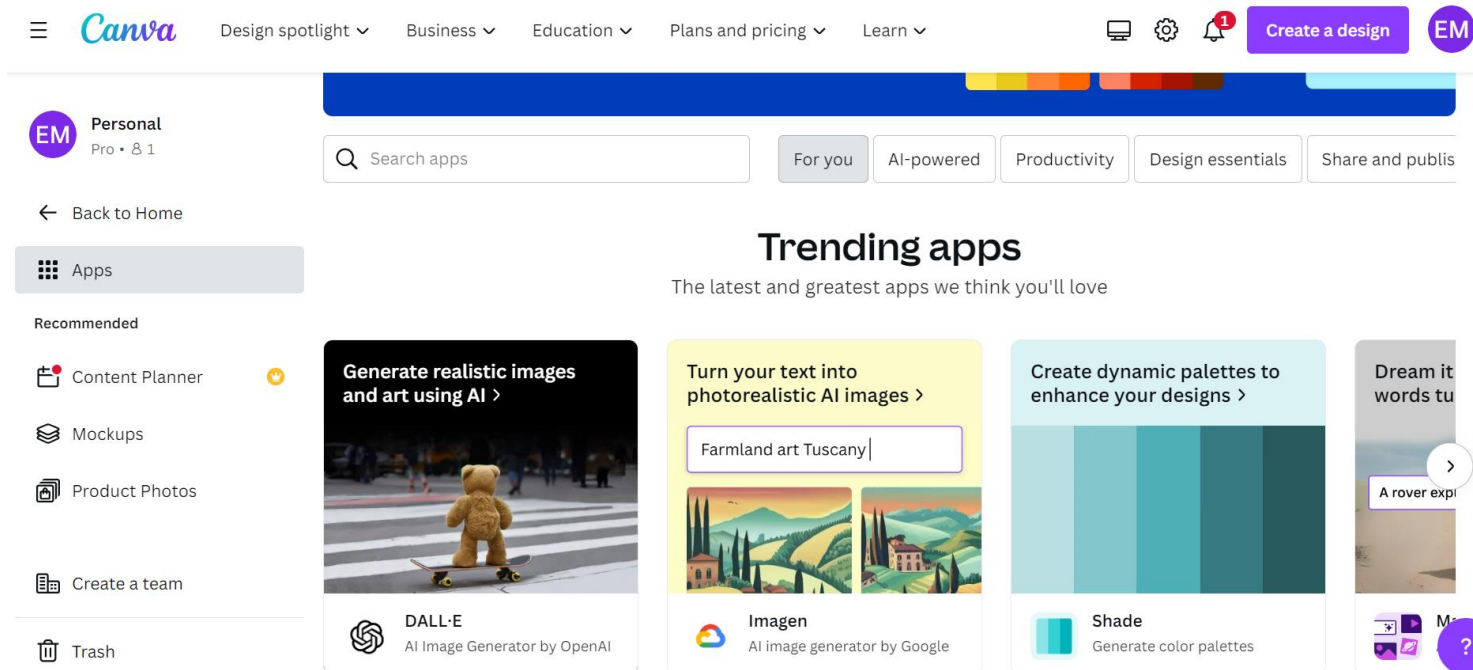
Canva Design spotlight Business Education Plans and pricing Learn 1 Create a design EM

EM Personal
Pro • 1

Back to Home

Apps

Recommended

Content Planner

Mockups

Product Photos

Create a team

Trash

Search apps

For you | AI-powered | Productivity | Design essentials | Share and publis

Trending apps

The latest and greatest apps we think you'll love

Generate realistic images and art using AI >

DALL·E
AI Image Generator by OpenAI

Turn your text into photorealistic AI images >

Farmland art Tuscany

Imagen
AI image generator by Google

Create dynamic palettes to enhance your designs >

Shade
Generate color palettes

Dream it words tu

A rover expl

M

?